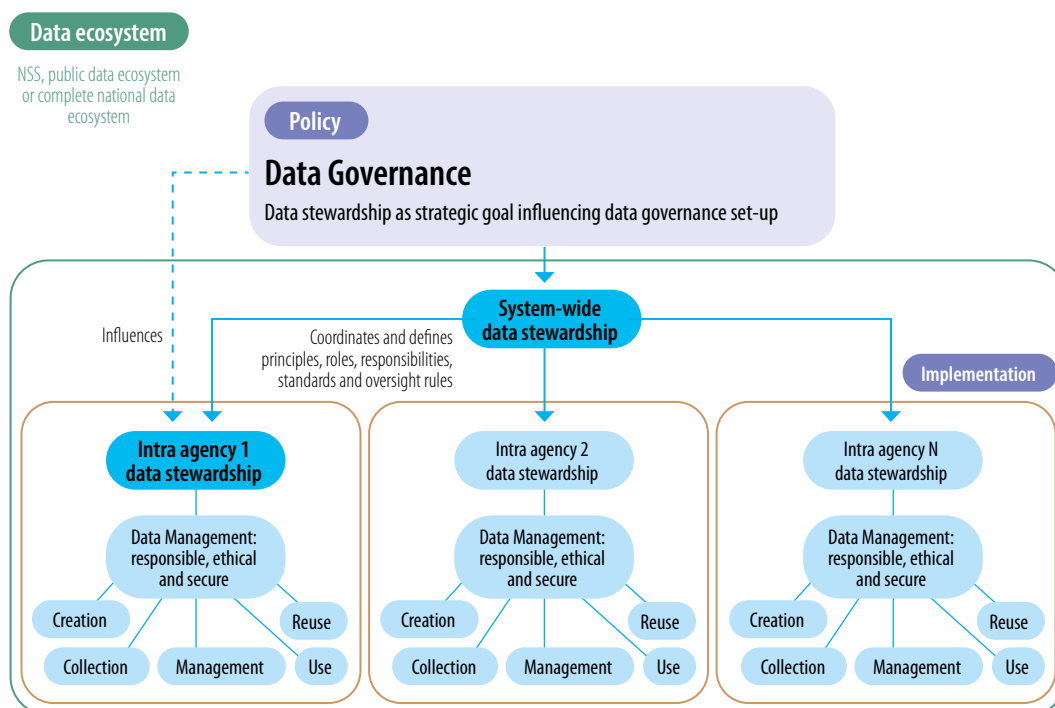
Data ecosystem

NSS, public data ecosystem or complete national data ecosystem

Policy

Data Governance

Data stewardship as strategic goal influencing data governance set-up

System-wide data stewardship

Influences

Coordinates and defines principles, roles, responsibilities, standards and oversight rules

Implementation

Intra agency 1 data stewardship

Data Management: responsible, ethical and secure

Creation

Reuse

Collection

Management

Use

Intra agency 2 data stewardship

Data Management: responsible, ethical and secure

Creation

Reuse

Collection

Management

Use

Intra agency N data stewardship

Data Management: responsible, ethical and secure

Creation

Reuse

Collection

Management

Use